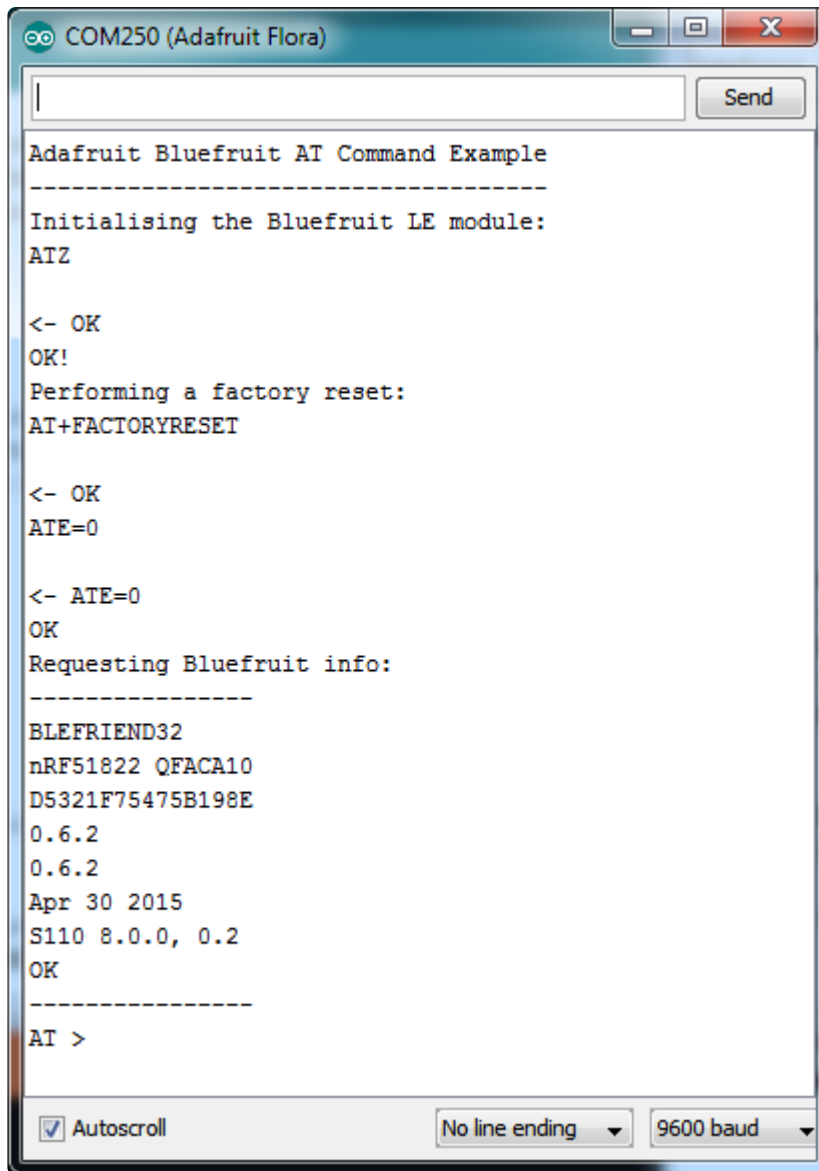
COM250 (Adafruit Flora)

Send

Adafruit Bluefruit AT Command Example
-------------------------------------
Initialising the Bluefruit LE module:
ATZ

<- OK
OK!
Performing a factory reset:
AT+FACTORYRESET

<- OK
ATE=0

<- ATE=0
OK
Requesting Bluefruit info:
----------------
BLEFRIEND32
nRF51822 QFACA10
D5321F75475B198E
0.6.2
0.6.2
Apr 30 2015
S110 8.0.0, 0.2
OK
----------------
AT >

Autoscroll
No line ending
9600 baud